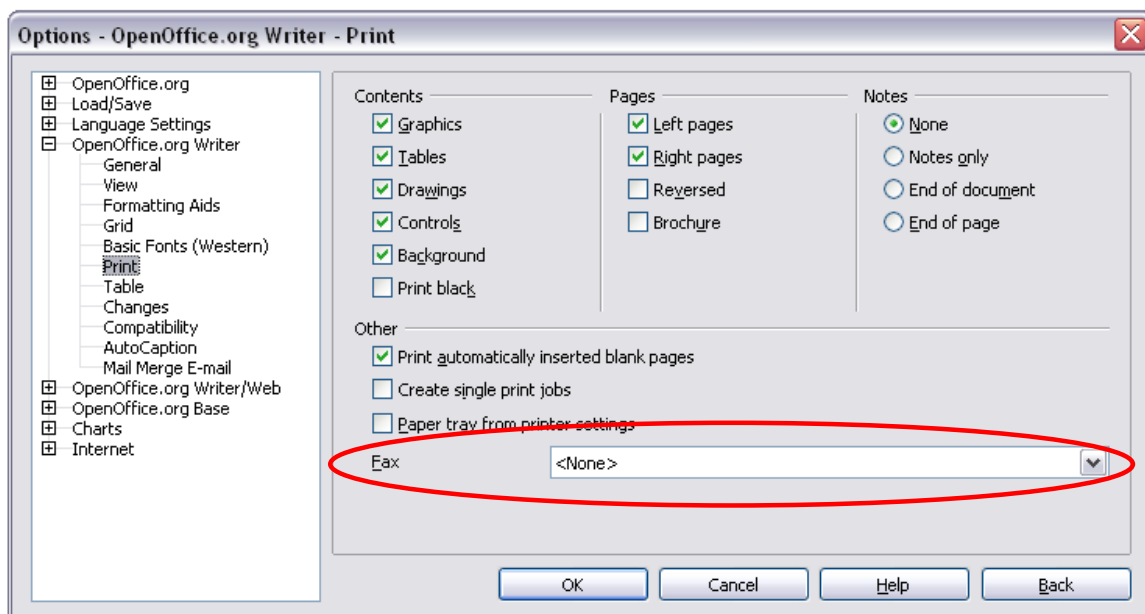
Options - OpenOffice.org Writer - Print

OpenOffice.org
Load/Save
Language Settings
OpenOffice.org Writer
General
View
Formatting Aids
Grid
Basic Fonts (Western)
Print
Table
Changes
Compatibility
AutoCaption
Mail Merge E-mail
OpenOffice.org Writer/Web
OpenOffice.org Base
Charts
Internet

Contents
Graphics
Tables
Drawings
Controls
Background
Print black

Pages
Left pages
Right pages
Reversed
Brochure

Notes
None
Notes only
End of document
End of page

Other
Print automatically inserted blank pages
Create single print jobs
Paper tray from printer settings

Fax
<None>

OK
Cancel
Help
Back